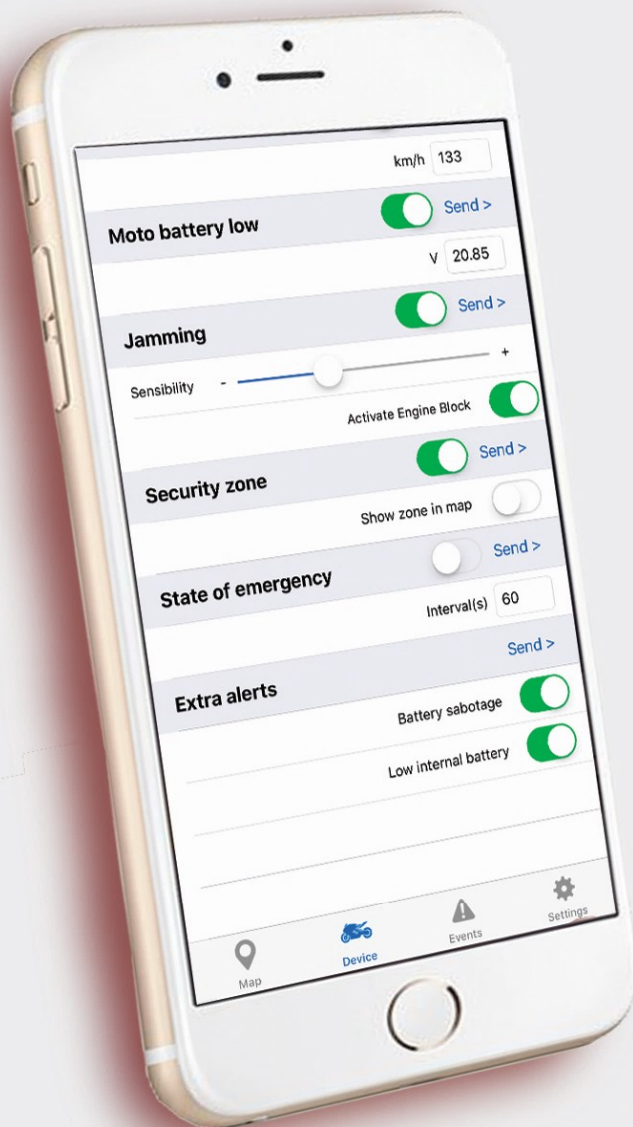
km/h 133

Moto battery low
Send >

V 20.85

Jamming
Send >

Sensibility - +

Activate Engine Block

Security zone
Send >

Show zone in map

State of emergency
Send >

Interval(s) 60

Send >

Extra alerts

Battery sabotage

Low internal battery

Map
Device
Events
Settings